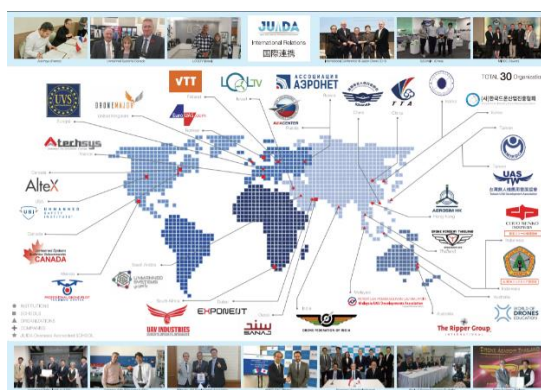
JUNDA
International Relations
国际连携

TOTAL 30 Organizations

VTT
LQ tv
АССОЦИАЦИЯ АЭРОНЕТ
UVS
DRONEMAJOR
Atechsys
AlteX
CANADA
UAS TW
EXPOMEET
UAV INDUSTRIES
The Ripper Group
WORLD OF DRONES
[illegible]

INSTITUTIONS
SCHOOLS
ASSOCIATIONS
COMPANIES
JUNDA Overseas Accredited CENTER